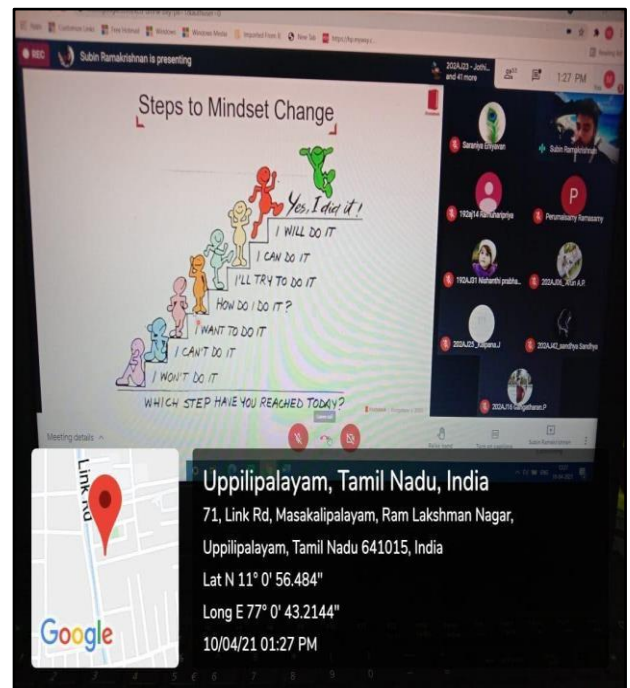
REC Subin Ramakrishnan is presenting

2024J23 - Jothi... and 41 more

1:27 PM

Steps to Mindset Change

Yes, I did it!
I WILL DO IT
I CAN DO IT
I'LL TRY TO DO IT
HOW DO I DO IT?
I WANT TO DO IT
I CAN'T DO IT
I WON'T DO IT
WHICH STEP HAVE YOU REACHED TODAY?

Saranya Elayavan
Subin Ramakrishnan
192aj14 Ramuharipriya
Perumalsamy Ramasamy
1924J31 Nishanthi prabha...
2024J06_Arun A.P
2024J25_Kalpana.J
2024J42_sandhya Sandhya
2024J16 Gangeshwari.P

Meeting details

Link Rd

Google

Uppilipalayam, Tamil Nadu, India
71, Link Rd, Masakalipalayam, Ram Lakshman Nagar, Uppilipalayam, Tamil Nadu 641015, India
Lat N 11° 0' 56.484"
Long E 77° 0' 43.2144"
10/04/21 01:27 PM